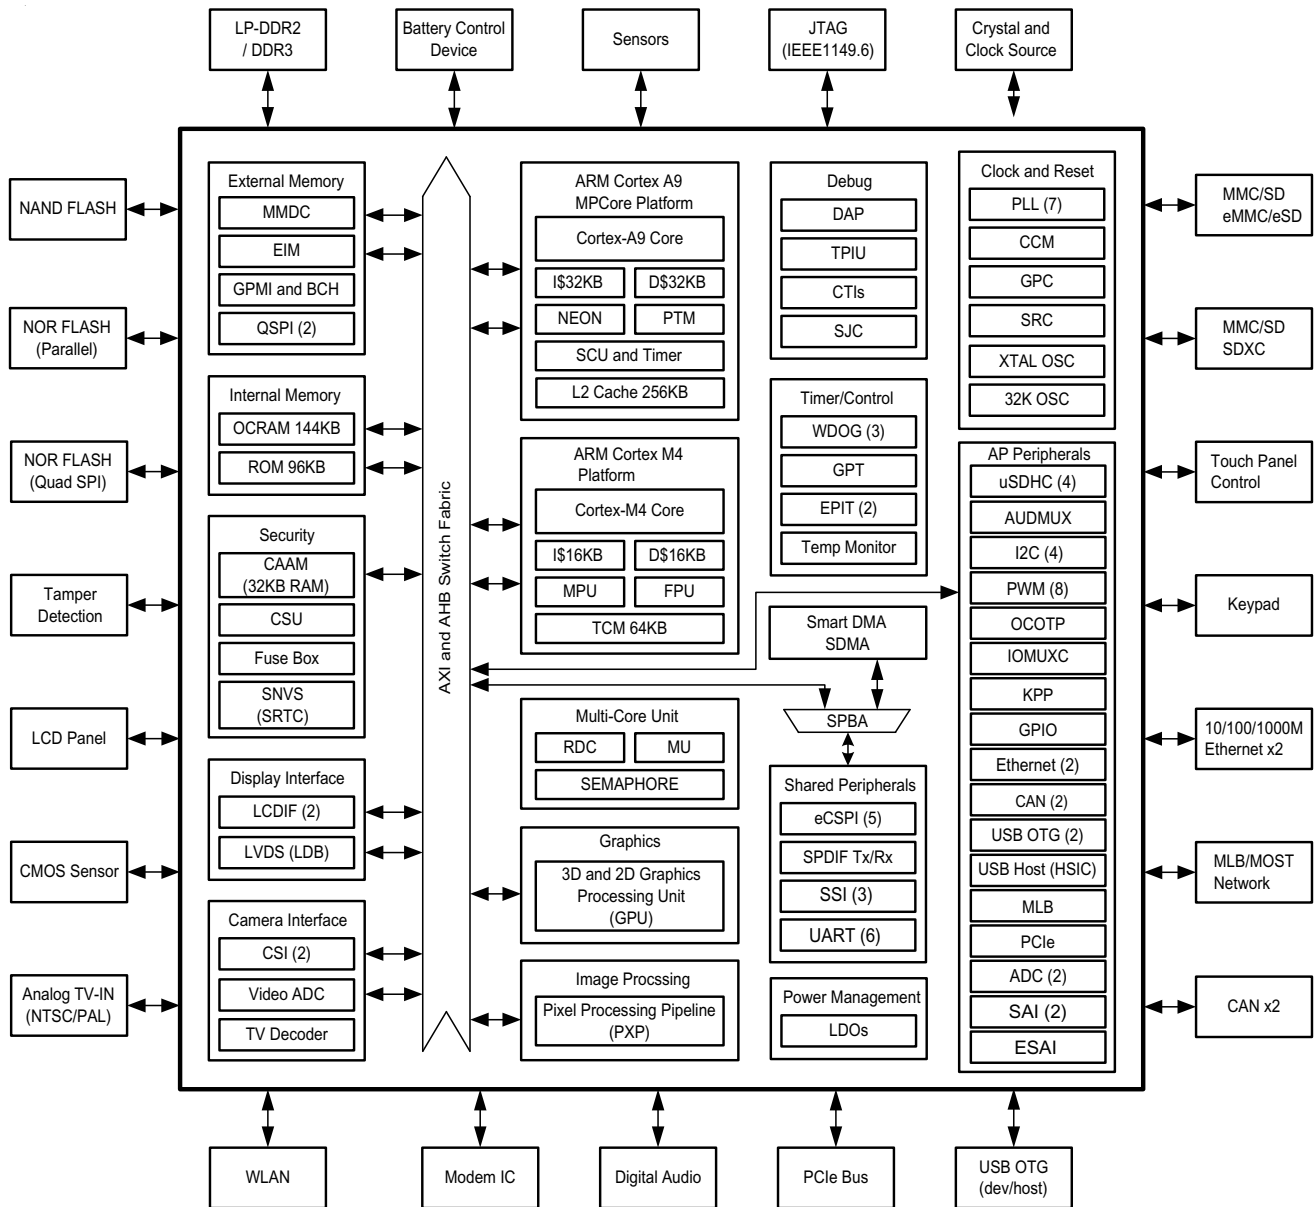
LP-DDR2 / DDR3

Battery Control Device

Sensors

JTAG (IEEE1149.6)

Crystal and Clock Source

NAND FLASH

NOR FLASH (Parallel)

NOR FLASH (Quad SPI)

Tamper Detection

LCD Panel

CMOS Sensor

Analog TV-IN (NTSC/PAL)

External Memory
MMDC
EIM
GPMI and BCH
QSPI (2)

Internal Memory
OCRAM 144KB
ROM 96KB

Security
CAAM (32KB RAM)
CSU
Fuse Box
SNVS (SRTC)

Display Interface
LCDIF (2)
LVDS (LDB)

Camera Interface
CSI (2)
Video ADC
TV Decoder

AXI and AHB Switch Fabric

ARM Cortex A9 MPCore Platform
Cortex-A9 Core
I$32KB
D$32KB
NEON
PTM
SCU and Timer
L2 Cache 256KB

ARM Cortex M4 Platform
Cortex-M4 Core
I$16KB
D$16KB
MPU
FPU
TCM 64KB

Multi-Core Unit
RDC
MU
SEMAPHORE

Graphics
3D and 2D Graphics Processing Unit (GPU)

Image Procssing
Pixel Processing Pipeline (PXP)

Debug
DAP
TPIU
CTIs
SJC

Timer/Control
WDOG (3)
GPT
EPIT (2)
Temp Monitor

Smart DMA SDMA

SPBA

Shared Peripherals
eCSPI (5)
SPDIF Tx/Rx
SSI (3)
UART (6)

Power Management
LDOs

Clock and Reset
PLL (7)
CCM
GPC
SRC
XTAL OSC
32K OSC

AP Peripherals
uSDHC (4)
AUDMUX
I2C (4)
PWM (8)
OCOTP
IOMUXC
KPP
GPIO
Ethernet (2)
CAN (2)
USB OTG (2)
USB Host (HSIC)
MLB
PCIe
ADC (2)
SAI (2)
ESAI

MMC/SD eMMC/eSD

MMC/SD SDXC

Touch Panel Control

Keypad

10/100/1000M Ethernet x2

MLB/MOST Network

CAN x2

WLAN

Modem IC

Digital Audio

PCIe Bus

USB OTG (dev/host)